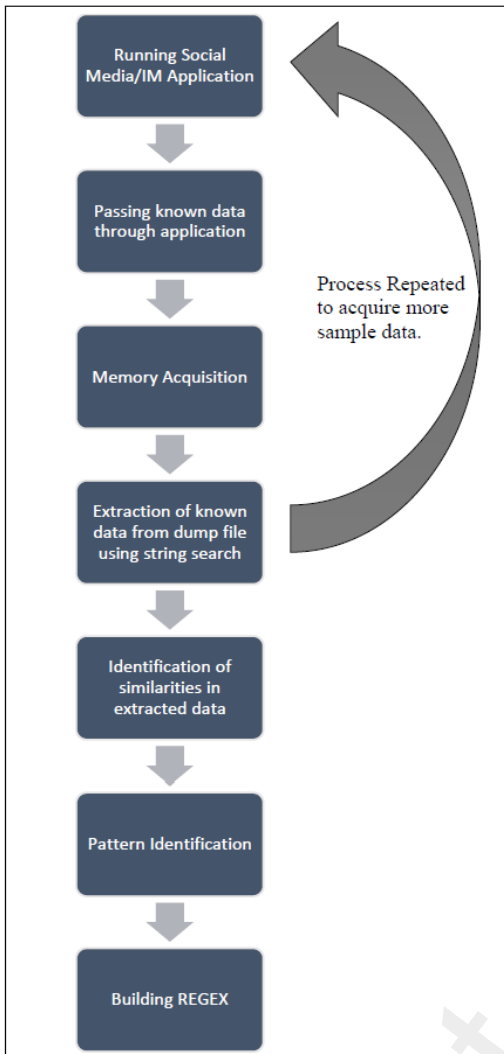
Running Social Media/IM Application

Passing known data through application

Process Repeated to acquire more sample data.

Memory Acquisition

Extraction of known data from dump file using string search

Identification of similarities in extracted data

Pattern Identification

Building REGEX